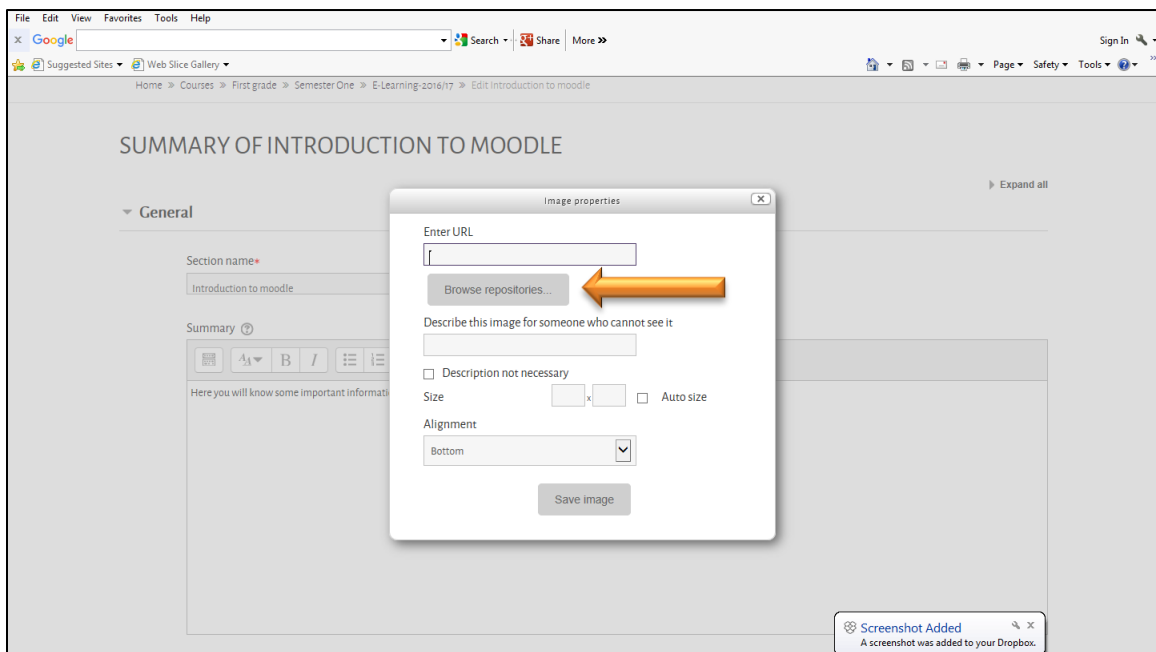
File Edit View Favorites Tools Help

× Google Search Share More »

Sign In

Suggested Sites Web Slice Gallery

Page Safety Tools

Home » Courses » First grade » Semester One » E-Learning-2016/17 » Edit Introduction to moodle

SUMMARY OF INTRODUCTION TO MOODLE

Expand all

General

Section name*

Introduction to moodle

Summary

Here you will know some important informati

Image properties

Enter URL

Browse repositories...

Describe this image for someone who cannot see it

Description not necessary

Size x Auto size

Alignment

Bottom

Save image

Screenshot Added

A screenshot was added to your Dropbox.